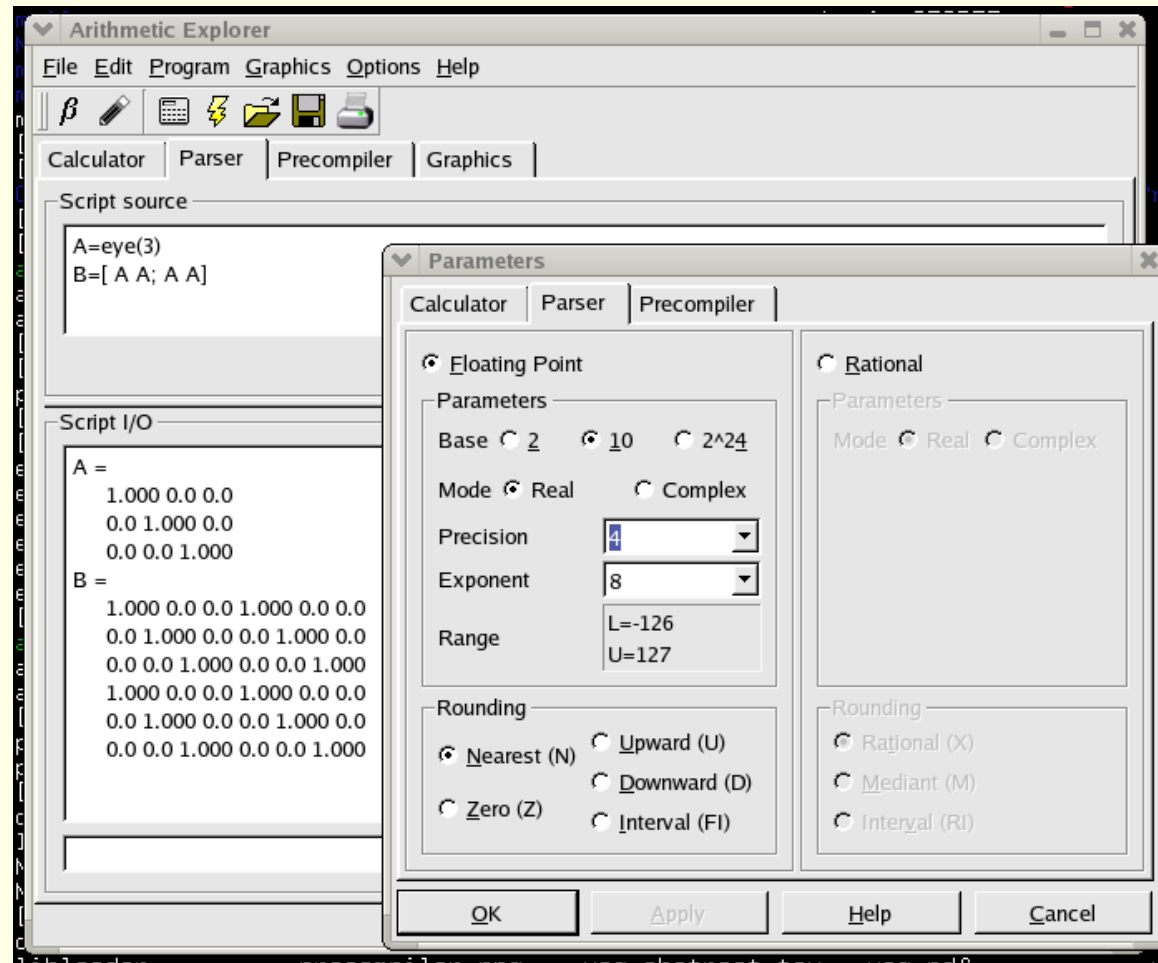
Arithmetic Explorer

File Edit Program Graphics Options Help

β

Calculator | Parser | Precompiler | Graphics

Script source

A=eye(3)
B=[ A A; A A]

Script I/O

A =
1.000 0.0 0.0
0.0 1.000 0.0
0.0 0.0 1.000
B =
1.000 0.0 0.0 1.000 0.0 0.0
0.0 1.000 0.0 0.0 1.000 0.0
0.0 0.0 1.000 0.0 0.0 1.000
1.000 0.0 0.0 1.000 0.0 0.0
0.0 1.000 0.0 0.0 1.000 0.0
0.0 0.0 1.000 0.0 0.0 1.000

Parameters

Calculator | Parser | Precompiler

Floating Point

Parameters

Base 2 10 2^24

Mode Real Complex

Precision 4

Exponent 8

Range L=-126 U=127

Rounding

Nearest (N) Upward (U) Downward (D) Zero (Z) Interval (FI)

Rational

Parameters

Mode Real Complex

Rounding

Rational (X) Mediant (M) Interval (RI)

OK Apply Help Cancel